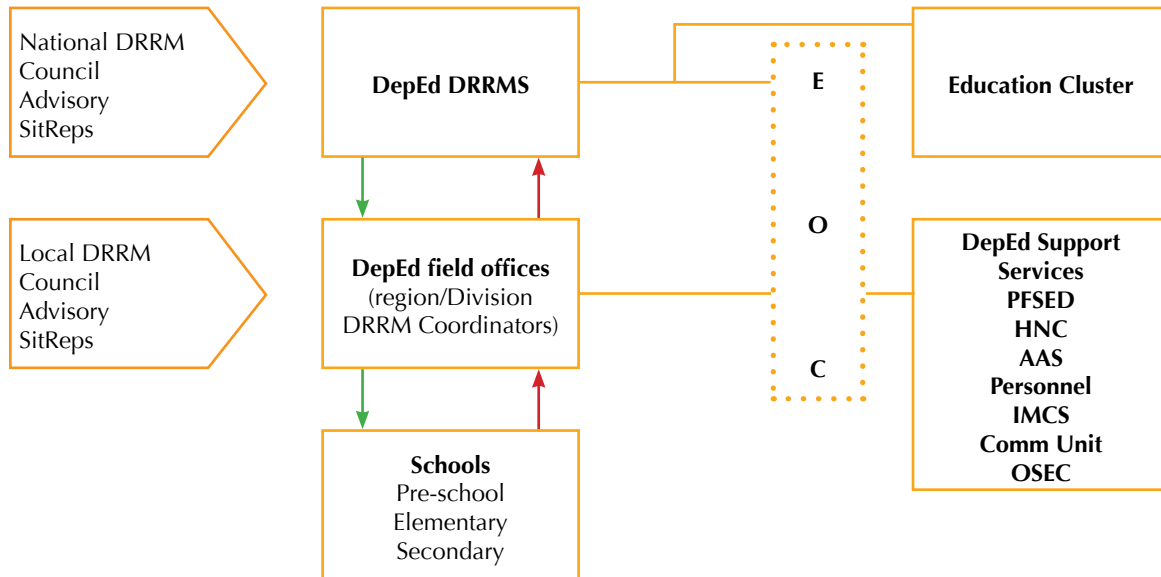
National DRRM Council Advisory SitReps

DepEd DRRMS

E

O

C

Education Cluster

Local DRRM Council Advisory SitReps

DepEd field offices
(region/Division DRRM Coordinators)

DepEd Support Services
PFSED
HNC
AAS
Personnel
IMCS
Comm Unit
OSEC

Schools
Pre-school
Elementary
Secondary